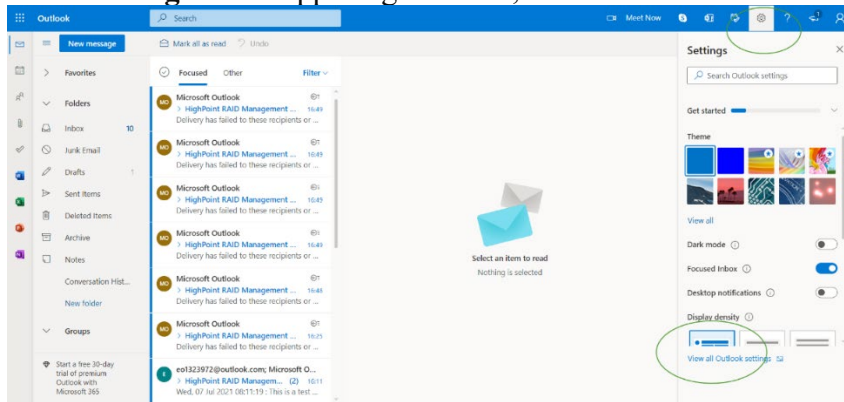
Outlook
Search
Meet Now
New message
Mark all as read
Undo
Favorites
Folders
Inbox 10
Junk Email
Drafts 1
Sent Items
Deleted Items
Archive
Notes
Conversation Hist...
New folder
Groups
Start a free 30-day trial of premium Outlook with Microsoft 365

Focused
Other
Filter

MO Microsoft Outlook
> HighPoint RAID Management ... 16:49
Delivery has failed to these recipients or ...

MO Microsoft Outlook
> HighPoint RAID Management ... 16:49
Delivery has failed to these recipients or ...

MO Microsoft Outlook
> HighPoint RAID Management ... 16:49
Delivery has failed to these recipients or ...

MO Microsoft Outlook
> HighPoint RAID Management ... 16:49
Delivery has failed to these recipients or ...

MO Microsoft Outlook
> HighPoint RAID Management ... 16:48
Delivery has failed to these recipients or ...

MO Microsoft Outlook
> HighPoint RAID Management ... 10:25
Delivery has failed to these recipients or ...

E eo1323972@outlook.com; Microsoft O...
> HighPoint RAID Managem... (2) 10:11
Wed, 07 Jul 2021 08:11:19 : This is a test ...

Select an item to read
Nothing is selected

Settings
Search Outlook settings
Get started
Theme
View all
Dark mode
Focused Inbox
Desktop notifications
Display density
View all Outlook settings